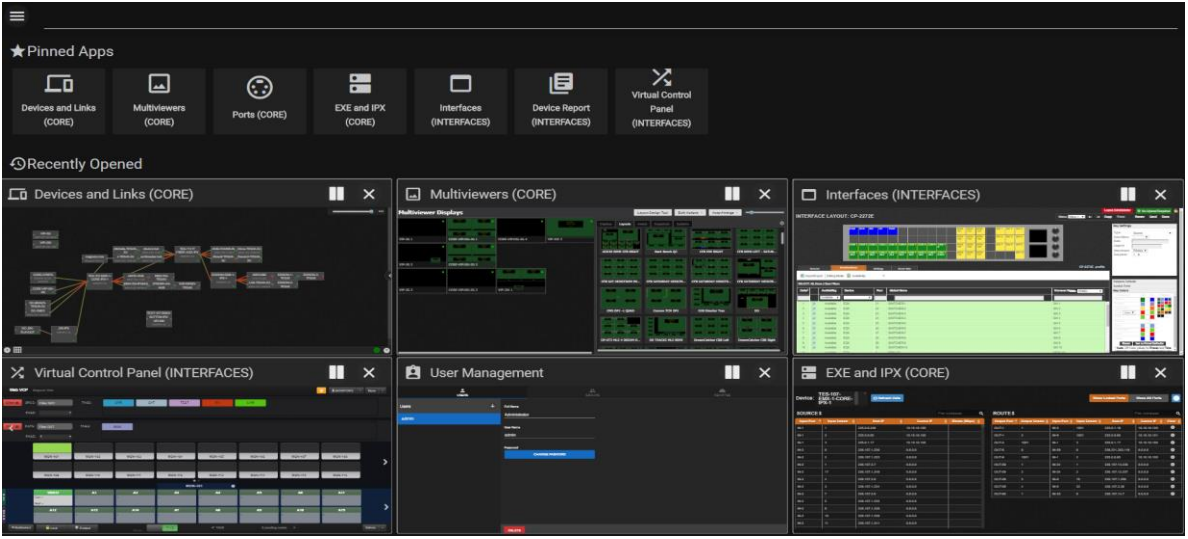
★Pinned Apps

Devices and Links (CORE)

Multiviewers (CORE)

Ports (CORE)

EXE and IPX (CORE)

Interfaces (INTERFACES)

Device Report (INTERFACES)

Virtual Control Panel (INTERFACES)

Recently Opened

Devices and Links (CORE)

Multiviewers (CORE)

Multiviewer Displays

Interfaces (INTERFACES)

INTERFACE LAYOUT: CP-2272E

Virtual Control Panel (INTERFACES)

User Management

EXE and IPX (CORE)

Device: TES-107-EXE-1-CORE-IPX-1

SOURCES

ROUTES